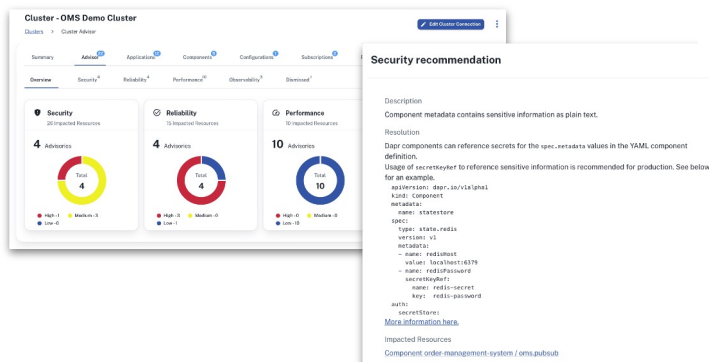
Cluster - OMS Demo Cluster

Clusters > Cluster Advisor

Edit Cluster Connection

Summary Advisor Applications Components Configurations Subscriptions

Overview Security Reliability Performance Observability Dismissed

Security
20 Impacted Resources
4 Advisories
Total 4
High - 1 Medium - 3 Low - 0

Reliability
15 Impacted Resources
4 Advisories
Total 4
High - 3 Medium - 0 Low - 1

Performance
50 Impacted Resources
10 Advisories
Total 10
High - 0 Medium - 0 Low - 10

Security recommendation

Description

Component metadata contains sensitive information as plain text.

Resolution

Dapr components can reference secrets for the spec.metadata values in the YAML component definition.
Usage of secretKeyRef to reference sensitive information is recommended for production. See below for an example.

apiVersion: dapr.io/v1alpha1
kind: Component
metadata:
  name: statestore
spec:
  type: state.redis
  version: v1
  metadata:
  - name: redisHost
    value: localhost:6379
  - name: redisPassword
    secretKeyRef:
      name: redis-secret
      key: redis-password
auth:
  secretStore:

More information here.

Impacted Resources

Component order-management-system / oms.pubsub